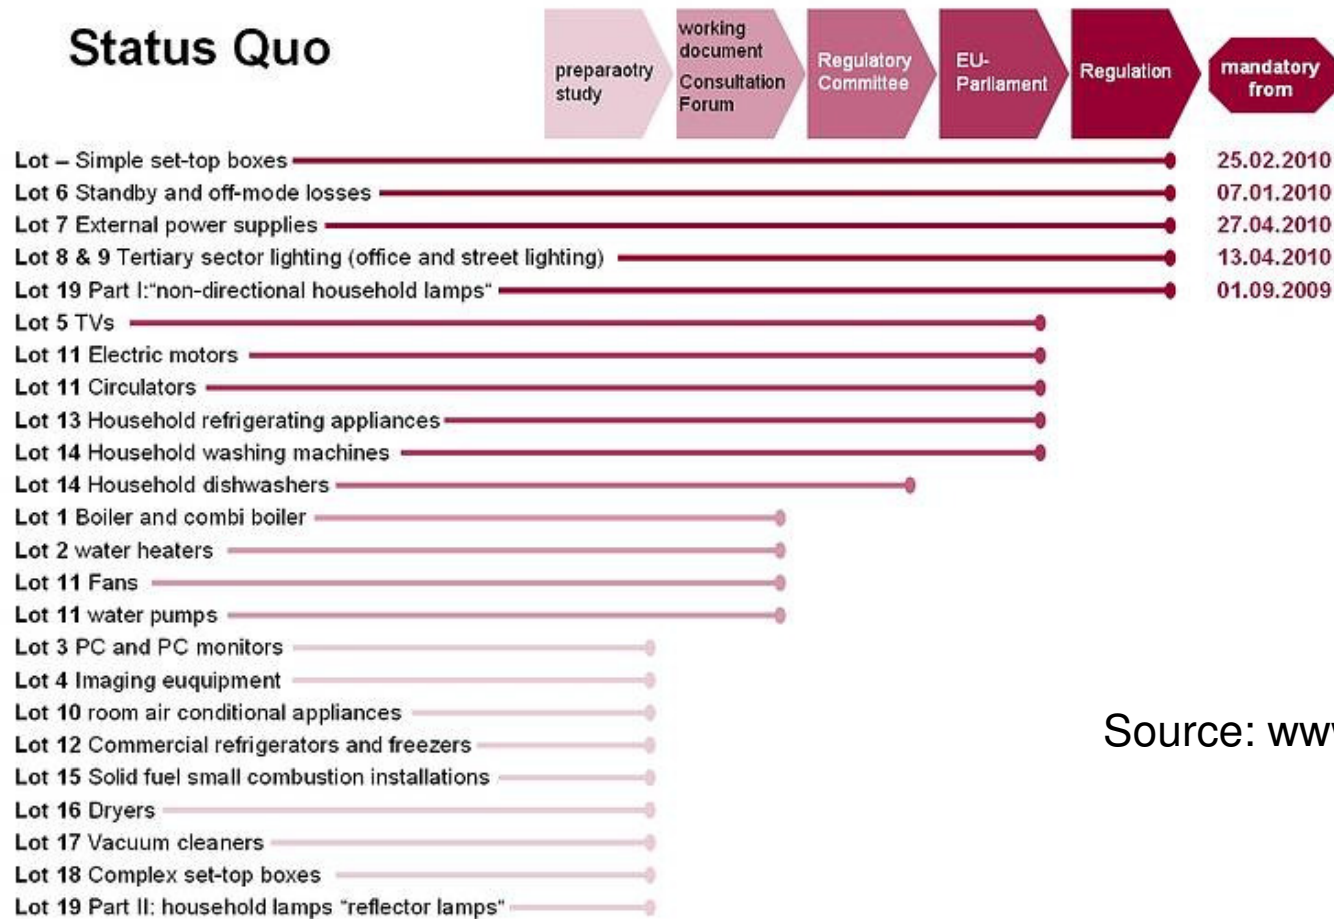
Status Quo

preparaotry study

working document Consultation Forum

Regulatory Committee

EU-Parliament

Regulation

mandatory from

Lot – Simple set-top boxes 25.02.2010
Lot 6 Standby and off-mode losses 07.01.2010
Lot 7 External power supplies 27.04.2010
Lot 8 & 9 Tertiary sector lighting (office and street lighting) 13.04.2010
Lot 19 Part I:"non-directional household lamps" 01.09.2009
Lot 5 TVs
Lot 11 Electric motors
Lot 11 Circulators
Lot 13 Household refrigerating appliances
Lot 14 Household washing machines
Lot 14 Household dishwashers
Lot 1 Boiler and combi boiler
Lot 2 water heaters
Lot 11 Fans
Lot 11 water pumps
Lot 3 PC and PC monitors
Lot 4 Imaging euquipment
Lot 10 room air conditional appliances
Lot 12 Commercial refrigerators and freezers
Lot 15 Solid fuel small combustion installations
Lot 16 Dryers
Lot 17 Vacuum cleaners
Lot 18 Complex set-top boxes
Lot 19 Part II: household lamps "reflector lamps"

Source: ww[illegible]